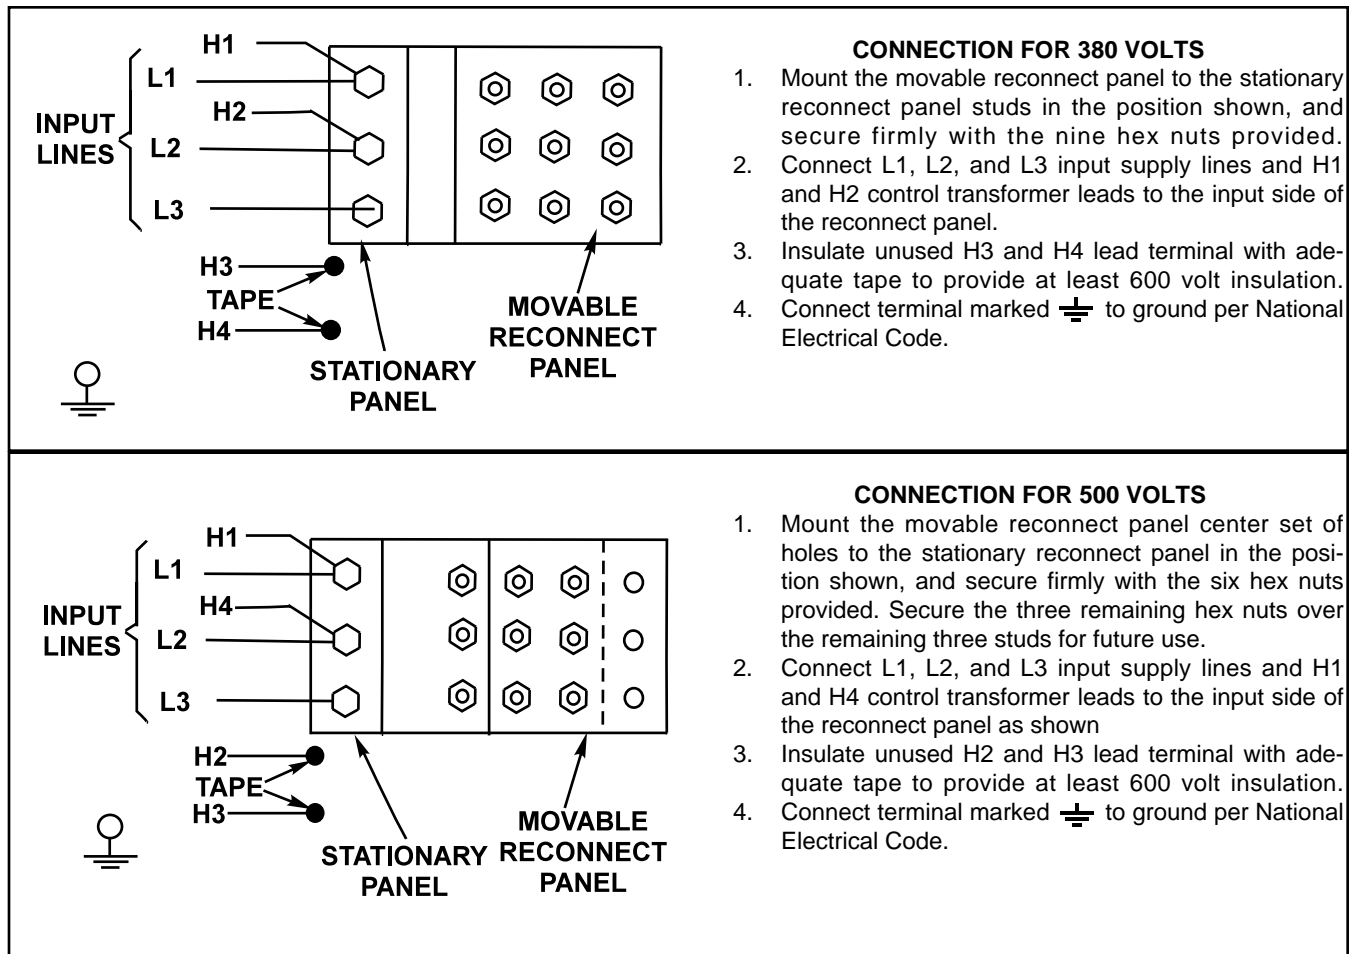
H1
L1
H2
INPUT LINES
L2
L3
H3
TAPE
H4
MOVABLE RECONNECT PANEL
STATIONARY PANEL

CONNECTION FOR 380 VOLTS
1. Mount the movable reconnect panel to the stationary reconnect panel studs in the position shown, and secure firmly with the nine hex nuts provided.
2. Connect L1, L2, and L3 input supply lines and H1 and H2 control transformer leads to the input side of the reconnect panel.
3. Insulate unused H3 and H4 lead terminal with adequate tape to provide at least 600 volt insulation.
4. Connect terminal marked ⏚ to ground per National Electrical Code.

H1
L1
H4
INPUT LINES
L2
L3
H2
TAPE
H3
MOVABLE RECONNECT PANEL
STATIONARY PANEL

CONNECTION FOR 500 VOLTS
1. Mount the movable reconnect panel center set of holes to the stationary reconnect panel in the position shown, and secure firmly with the six hex nuts provided. Secure the three remaining hex nuts over the remaining three studs for future use.
2. Connect L1, L2, and L3 input supply lines and H1 and H4 control transformer leads to the input side of the reconnect panel as shown
3. Insulate unused H2 and H3 lead terminal with adequate tape to provide at least 600 volt insulation.
4. Connect terminal marked ⏚ to ground per National Electrical Code.